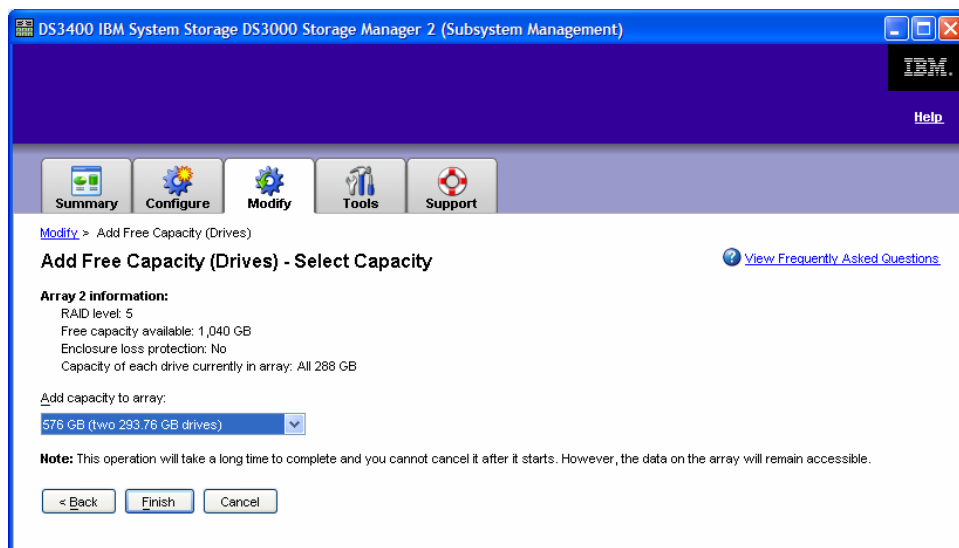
DS3400 IBM System Storage DS3000 Storage Manager 2 (Subsystem Management)

IBM.

Help

Summary
Configure
Modify
Tools
Support

Modify > Add Free Capacity (Drives)

Add Free Capacity (Drives) - Select Capacity

View Frequently Asked Questions

Array 2 information:
RAID level: 5
Free capacity available: 1,040 GB
Enclosure loss protection: No
Capacity of each drive currently in array: All 288 GB

Add capacity to array:
576 GB (two 293.76 GB drives)

Note: This operation will take a long time to complete and you cannot cancel it after it starts. However, the data on the array will remain accessible.

< Back
Finish
Cancel